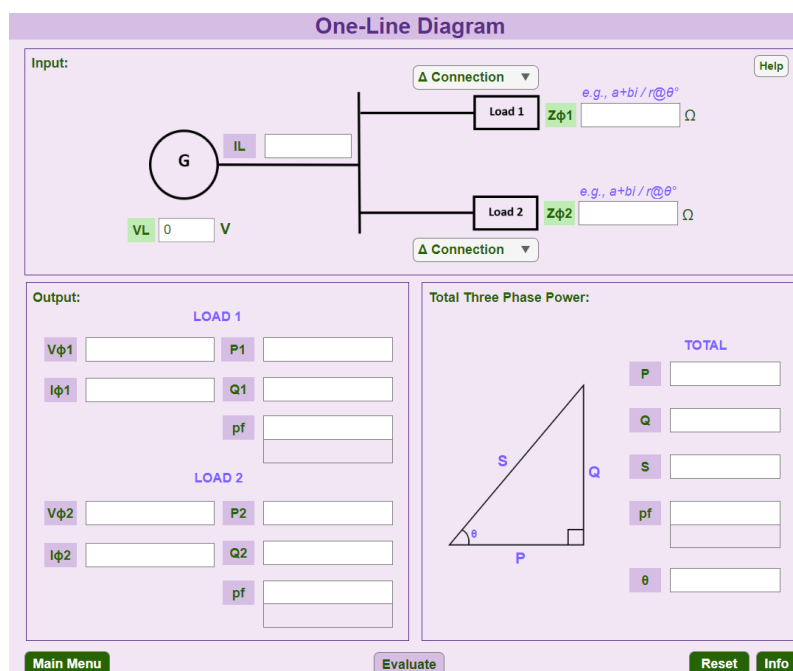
One-Line Diagram

Input:

Help

Δ Connection ▼

e.g., a+bi / r@θ°

Load 1

Zϕ1 Ω

G

IL

e.g., a+bi / r@θ°

Load 2

Zϕ2 Ω

VL 0 V

Δ Connection ▼

Output:

LOAD 1

Vϕ1

P1

Iϕ1

Q1

pf

LOAD 2

Vϕ2

P2

Iϕ2

Q2

pf

Total Three Phase Power:

TOTAL

P

Q

S

S

Q

pf

θ

P

θ

Main Menu

Evaluate

Reset

Info